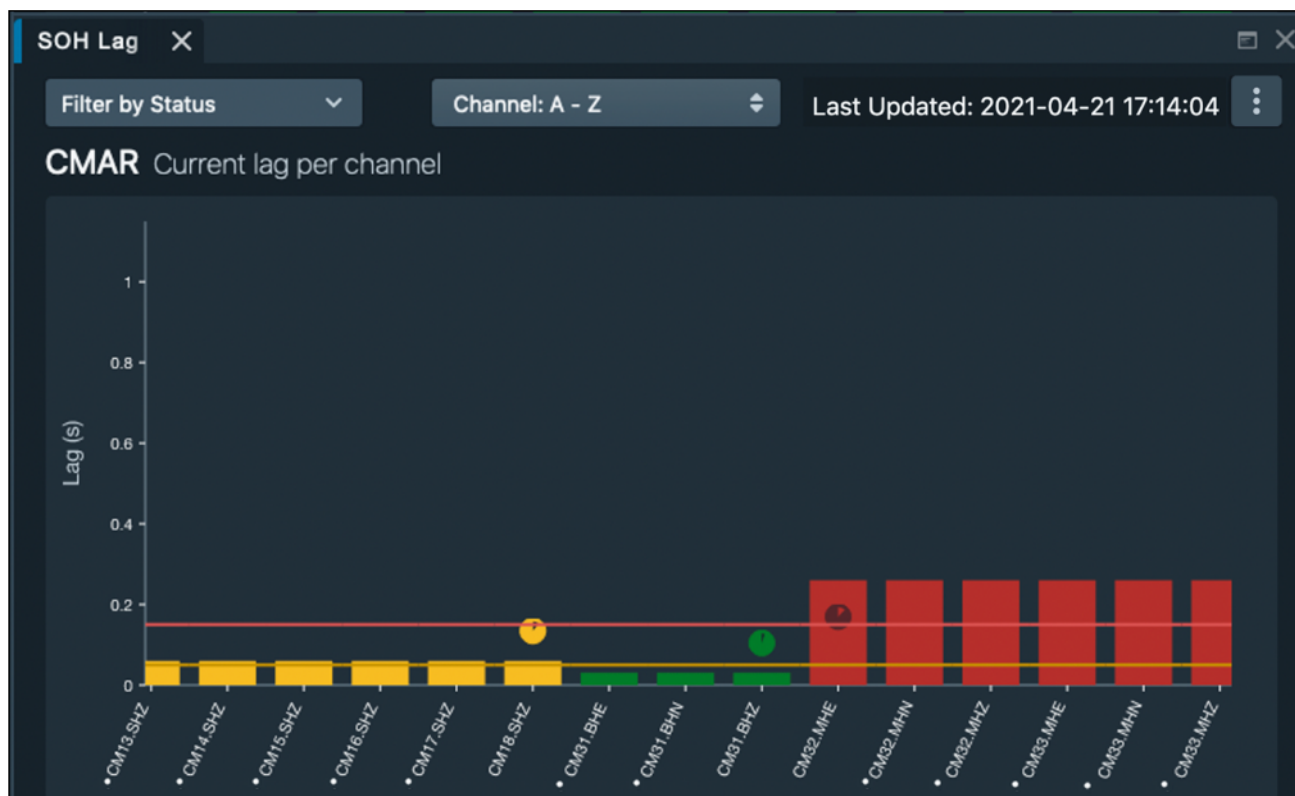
SOH Lag ✕

Filter by Status

Channel: A - Z

Last Updated: 2021-04-21 17:14:04

CMAR Current lag per channel

Lag (s)

1
0.8
0.6
0.4
0.2
0

CM13.SHZ
CM14.SHZ
CM15.SHZ
CM16.SHZ
CM17.SHZ
CM18.SHZ
CM31.BHE
CM31.BHN
CM31.BHZ
CM32.MHE
CM32.MHN
CM32.MHZ
CM33.MHE
CM33.MHN
CM33.MHZ